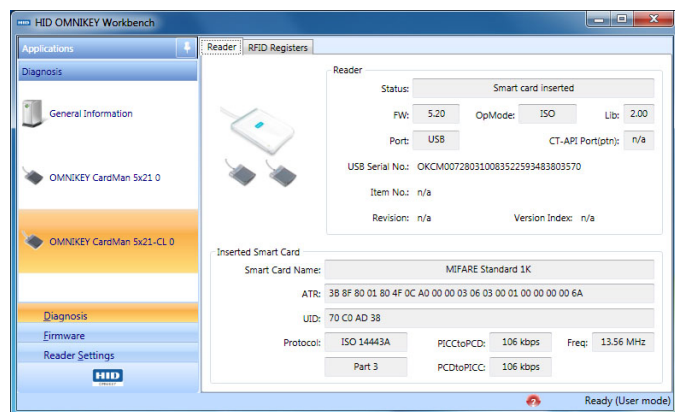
HID OMNIKEY Workbench

Applications

Diagnosis

General Information

OMNIKEY CardMan 5x21 0

OMNIKEY CardMan 5x21-CL 0

Diagnosis
Firmware
Reader Settings

HID

Reader | RFID Registers

Reader

Status: Smart card inserted

FW: 5.20 OpMode: ISO Lib: 2.00

Port: USB CT-API Port(ptn): n/a

USB Serial No.: OKCM0072803100835225934838035 70

Item No.: n/a

Revision: n/a Version Index: n/a

Inserted Smart Card

Smart Card Name: MIFARE Standard 1K

ATR: 3B 8F 80 01 80 4F 0C A0 00 00 03 06 03 00 01 00 00 00 00 6A

UID: 70 C0 AD 38

Protocol: ISO 14443A PICCtoPCD: 106 kbps Freq: 13.56 MHz

Part 3 PCDtoPICC: 106 kbps

Ready (User mode)